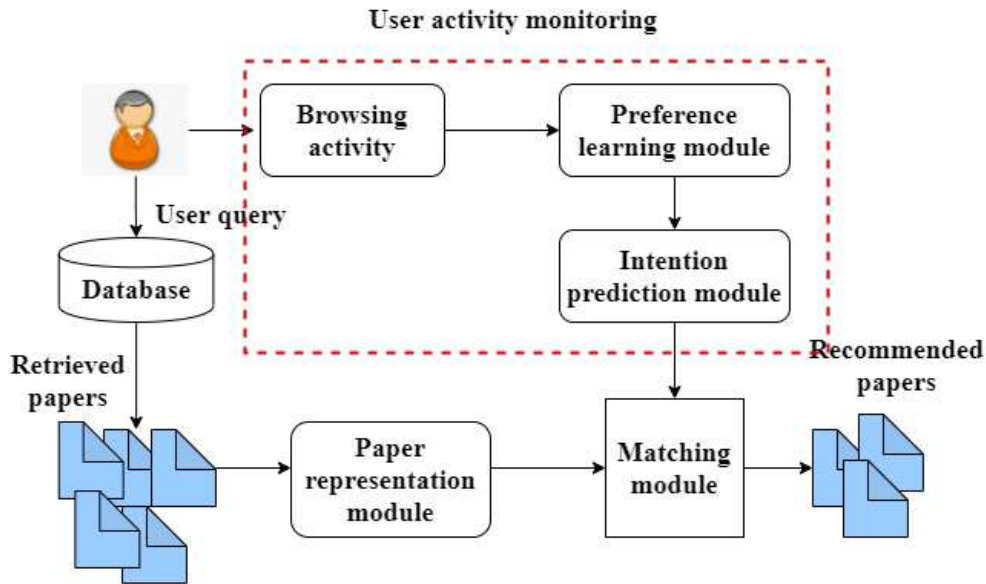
User activity monitoring

Browsing activity

Preference learning module

Intention prediction module

User query

Database

Retrieved papers

Paper representation module

Matching module

Recommended papers